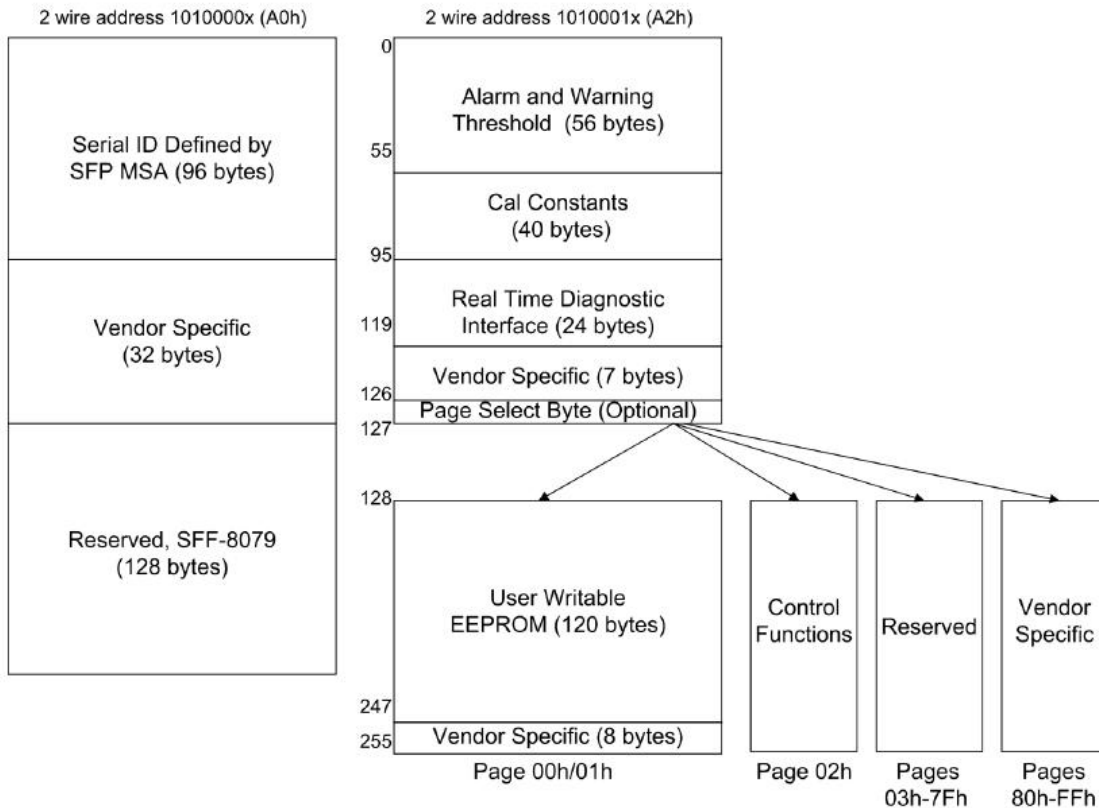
2 wire address 1010000x (A0h)

Serial ID Defined by SFP MSA (96 bytes)

Vendor Specific (32 bytes)

Reserved, SFF-8079 (128 bytes)

2 wire address 1010001x (A2h)

0

Alarm and Warning Threshold (56 bytes)

55

Cal Constants (40 bytes)

95

Real Time Diagnostic Interface (24 bytes)

119

Vendor Specific (7 bytes)

126

Page Select Byte (Optional)

127

128

User Writable EEPROM (120 bytes)

247

Vendor Specific (8 bytes)

255

Page 00h/01h

Control Functions

Page 02h

Reserved

Pages 03h-7Fh

Vendor Specific

Pages 80h-FFh